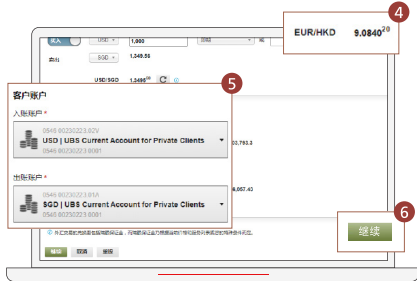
买入 USD 1,000
卖出 SGD 1,349.56
USD/SGD 1.3496$^{28}$

EUR/HKD 9.0840$^{28}$

4

5

客户账户
入账账户 *
0545 00230223.92V
USD | UBS Current Account for Private Clients
0545 00230223.9081

出账账户 *
0545 00230223.81A
SGD | UBS Current Account for Private Clients
0545 00230223.9081

20,793.3
8,057.43

6

继续

继续 取消 返回